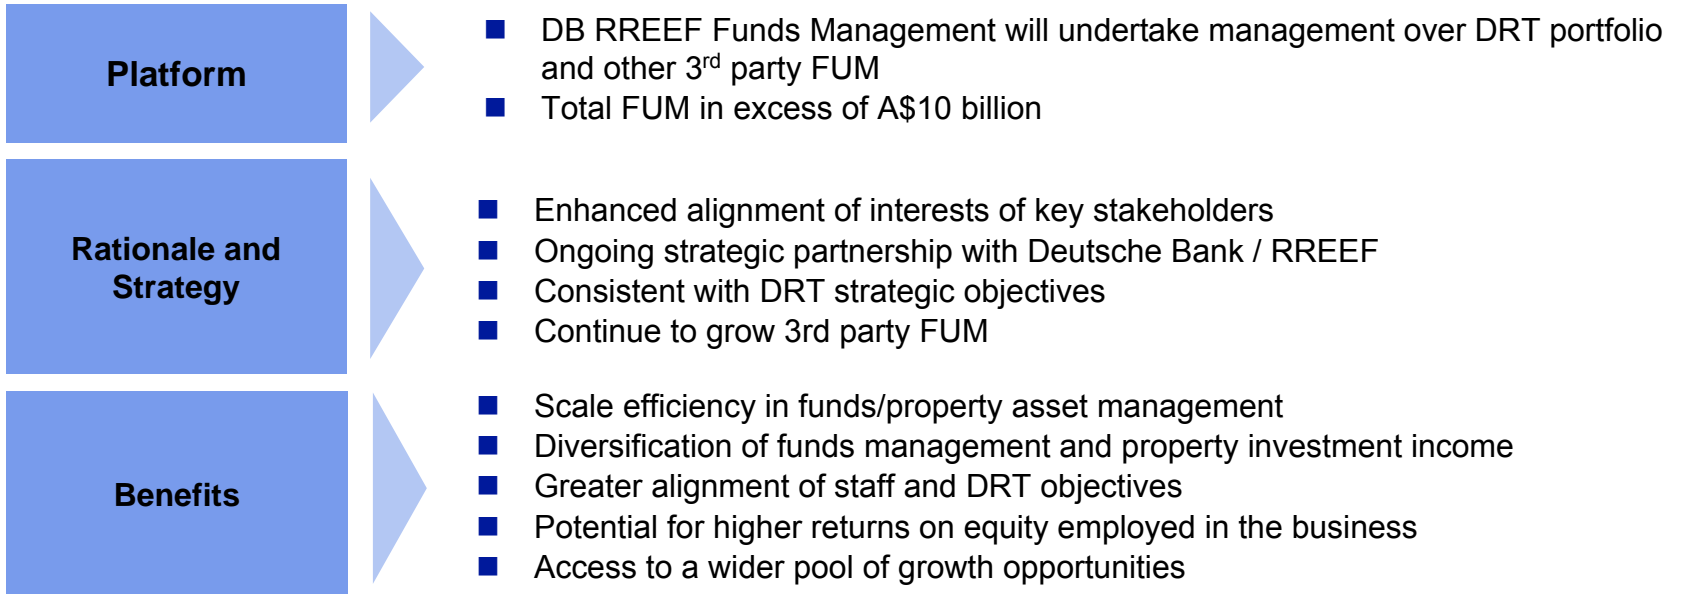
Platform

- DB RREEF Funds Management will undertake management over DRT portfolio and other 3$^{rd}$ party FUM
- Total FUM in excess of A$10 billion

Rationale and Strategy

- Enhanced alignment of interests of key stakeholders
- Ongoing strategic partnership with Deutsche Bank / RREEF
- Consistent with DRT strategic objectives
- Continue to grow 3rd party FUM

Benefits

- Scale efficiency in funds/property asset management
- Diversification of funds management and property investment income
- Greater alignment of staff and DRT objectives
- Potential for higher returns on equity employed in the business
- Access to a wider pool of growth opportunities